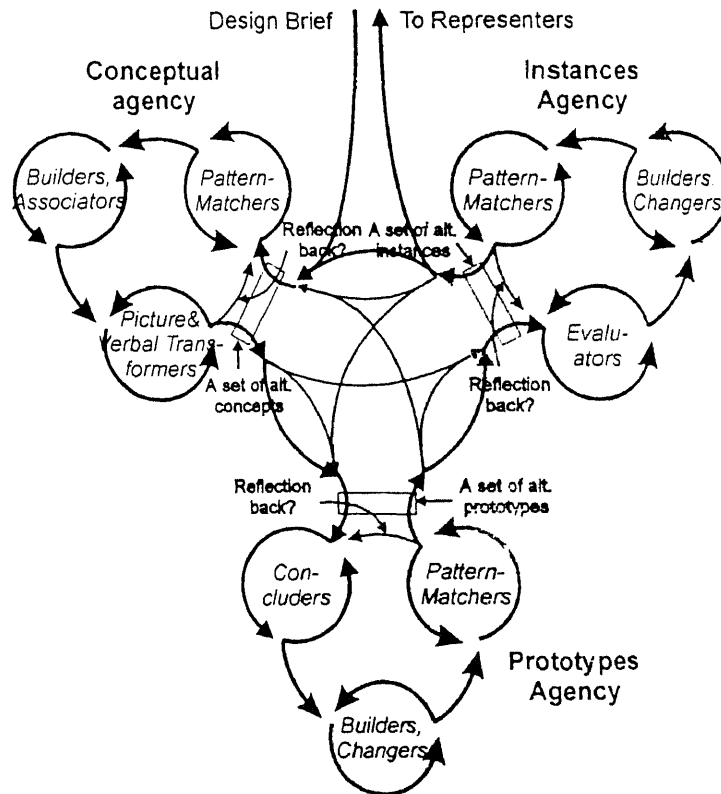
Design Brief To Representers

Conceptual agency

Instances Agency

Builders, Associators

Pattern-Matchers

Pattern-Matchers

Builders, Changers

Reflection back?

A set of alt. instances

Picture& Verbal Transformers

A set of alt. concepts

Evaluators

Reflection back?

Reflection back?

A set of alt. prototypes

Concluders

Pattern-Matchers

Prototypes Agency

Builders, Changers